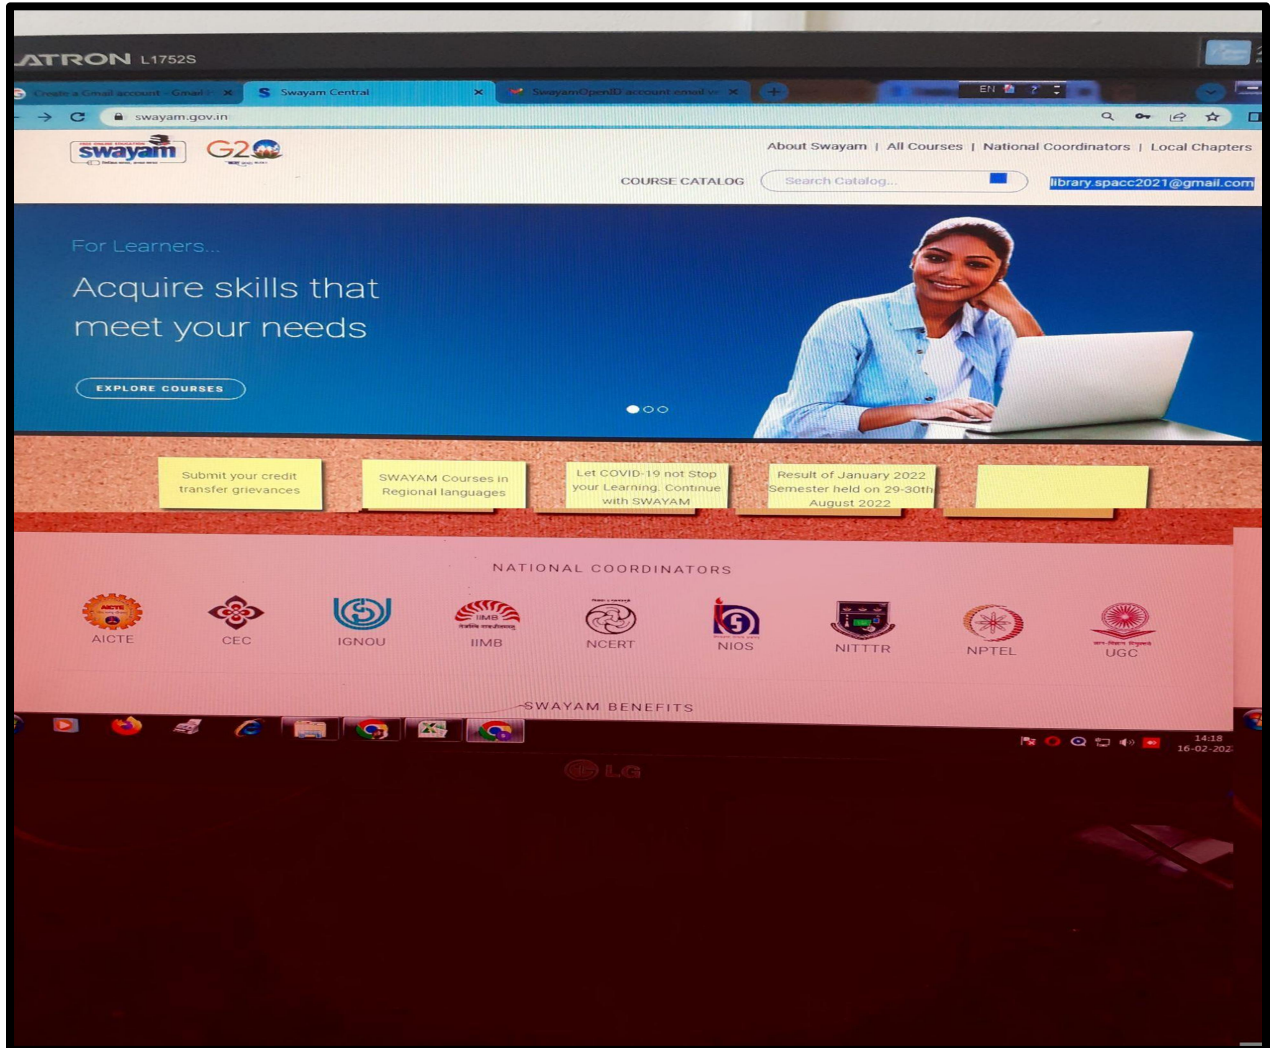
ATRON L1752S

Create a Gmail account - Gmail ×
Swayam Central ×
SwayamOpenID account email ×
EN

swayam.gov.in

swayam G20

About Swayam | All Courses | National Coordinators | Local Chapters

COURSE CATALOG
Search Catalog...
library.spacc2021@gmail.com

For Learners...

Acquire skills that meet your needs

EXPLORE COURSES

Submit your credit transfer grievances

SWAYAM Courses in Regional languages

Let COVID-19 not Stop your Learning. Continue with SWAYAM

Result of January 2022 Semester held on 29-30th August 2022

NATIONAL COORDINATORS

AICTE
CEC
IGNOU
IIMB
NCERT
NIOS
NITTTR
NPTEL
UGC

SWAYAM BENEFITS

14:18
16-02-202

LG